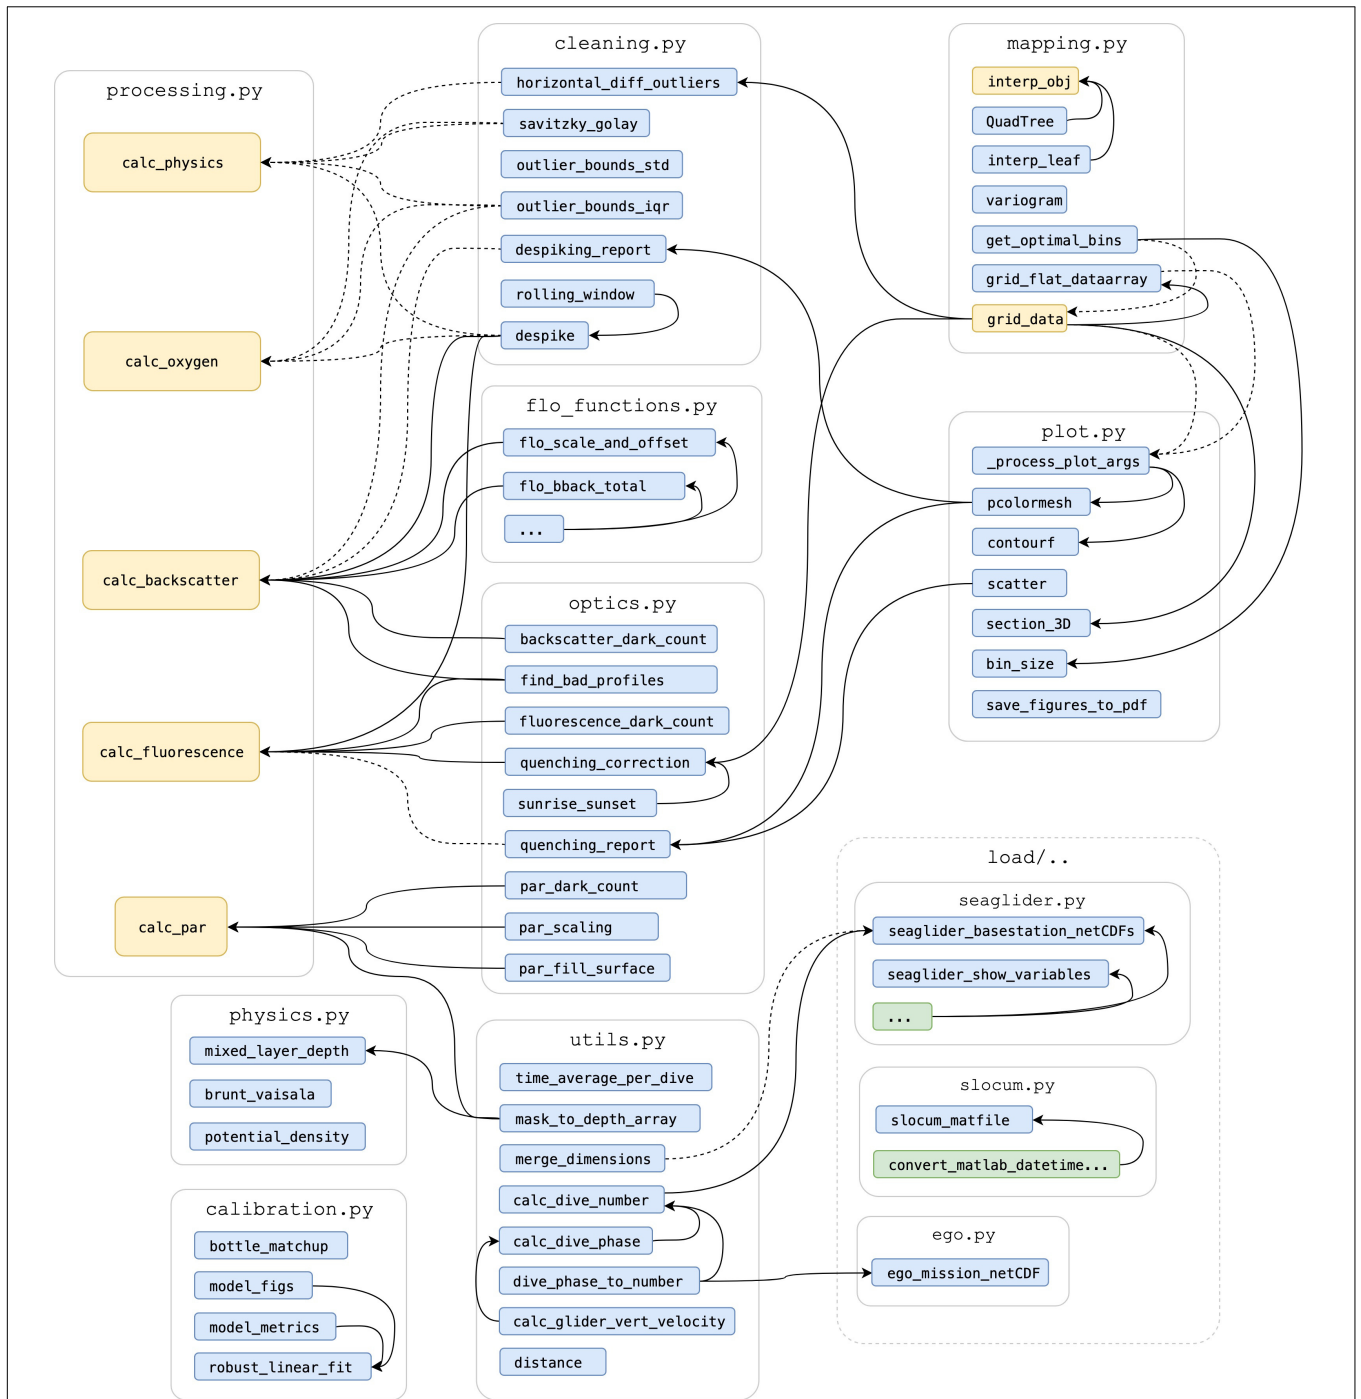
processing.py
calc_physics
calc_oxygen
calc_backscatter
calc_fluorescence
calc_par

cleaning.py
horizontal_diff_outliers
savitzky_golay
outlier_bounds_std
outlier_bounds_iqr
despiking_report
rolling_window
despike

flo_functions.py
flo_scale_and_offset
flo_bback_total
...

optics.py
backscatter_dark_count
find_bad_profiles
fluorescence_dark_count
quenching_correction
sunrise_sunset
quenching_report
par_dark_count
par_scaling
par_fill_surface

mapping.py
interp_obj
QuadTree
interp_leaf
variogram
get_optimal_bins
grid_flat_dataarray
grid_data

plot.py
_process_plot_args
pcolormesh
contourf
scatter
section_3D
bin_size
save_figures_to_pdf

load/..
seaglider.py
seaglider_basestation_netCDFs
seaglider_show_variables
...

slocum.py
slocum_matfile
convert_matlab_datetime...

ego.py
ego_mission_netCDF

physics.py
mixed_layer_depth
brunt_vaisala
potential_density

calibration.py
bottle_matchup
model_figs
model_metrics
robust_linear_fit

utils.py
time_average_per_dive
mask_to_depth_array
merge_dimensions
calc_dive_number
calc_dive_phase
dive_phase_to_number
calc_glider_vert_velocity
distance